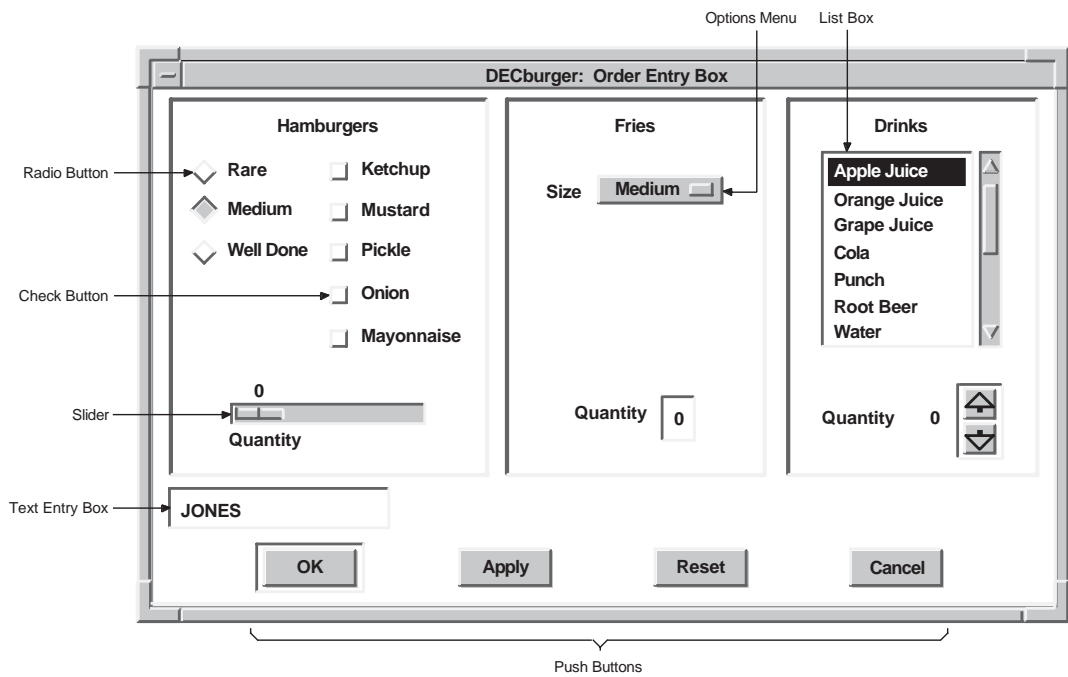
Options Menu List Box

DECburger: Order Entry Box

Hamburgers

Radio Button

Rare

Ketchup

Medium

Mustard

Well Done

Pickle

Check Button

Onion

Mayonnaise

0

Slider

Quantity

Fries

Size Medium

Quantity 0

Drinks

Apple Juice
Orange Juice
Grape Juice
Cola
Punch
Root Beer
Water

Quantity 0

Text Entry Box

JONES

OK

Apply

Reset

Cancel

Push Buttons